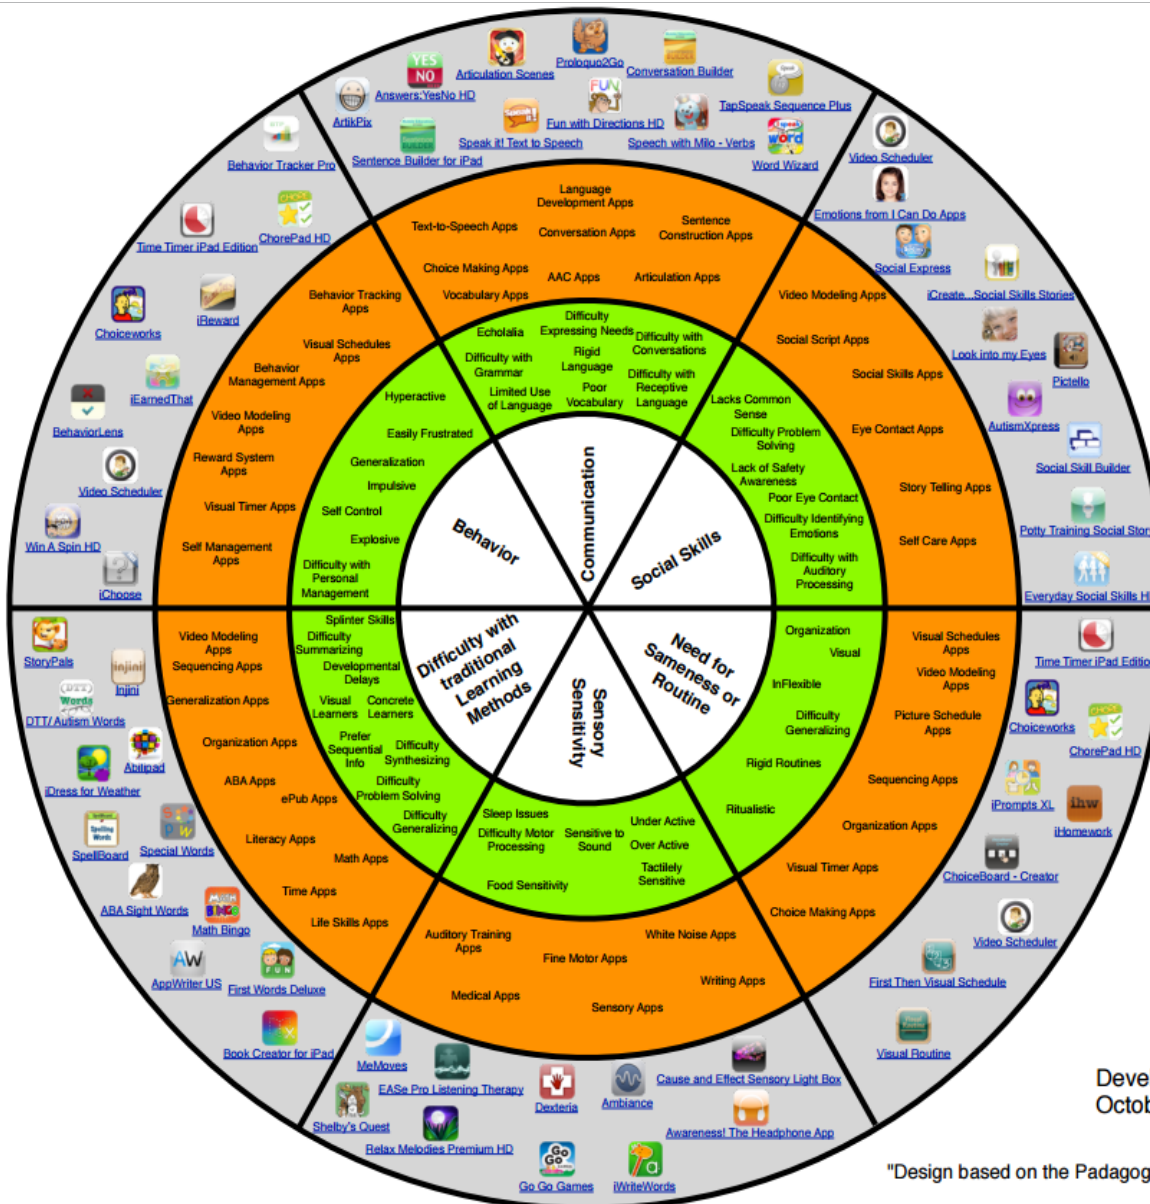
Communication
Social Skills
Need for Sameness or Routine
Sensory Sensitivity
Difficulty with traditional Learning Methods
Behavior

Difficulty Expressing Needs
Echolalia
Difficulty with Grammar
Rigid Language
Difficulty with Conversations
Limited Use of Language
Poor Vocabulary
Difficulty with Receptive Language

Lacks Common Sense
Difficulty Problem Solving
Lack of Safety Awareness
Poor Eye Contact
Difficulty Identifying Emotions
Difficulty with Auditory Processing

Organization
Visual
InFlexible
Difficulty Generalizing
Rigid Routines
Ritualistic

Sleep Issues
Difficulty Motor Processing
Sensitive to Sound
Under Active
Over Active
Tactilely Sensitive
Food Sensitivity

Splinter Skills
Difficulty Summarizing
Developmental Delays
Visual Learners
Concrete Learners
Prefer Sequential Info
Difficulty Synthesizing
Difficulty Problem Solving
Difficulty Generalizing

Hyperactive
Easily Frustrated
Generalization
Impulsive
Self Control
Explosive
Difficulty with Personal Management

Language Development Apps
Text-to-Speech Apps
Conversation Apps
Sentence Construction Apps
Choice Making Apps
AAC Apps
Articulation Apps
Vocabulary Apps

Video Modeling Apps
Social Script Apps
Social Skills Apps
Eye Contact Apps
Story Telling Apps
Self Care Apps

Visual Schedules Apps
Video Modeling Apps
Picture Schedule Apps
Sequencing Apps
Organization Apps
Visual Timer Apps
Choice Making Apps

Auditory Training Apps
White Noise Apps
Fine Motor Apps
Writing Apps
Medical Apps
Sensory Apps

Video Modeling Apps
Sequencing Apps
Generalization Apps
Organization Apps
ABA Apps
ePub Apps
Literacy Apps
Math Apps
Time Apps
Life Skills Apps

Behavior Tracking Apps
Visual Schedules Apps
Behavior Management Apps
Video Modeling Apps
Reward System Apps
Visual Timer Apps
Self Management Apps

YES NO
Articulation Scenes
Proloquo2Go
Conversation Builder
Answers:YesNo HD
FUN
ArtikPix
Fun with Directions HD
TapSpeak Sequence Plus
Speak it! Text to Speech
Speech with Milo - Verbs
Sentence Builder for iPad
Word Wizard
Behavior Tracker Pro
Time Timer iPad Edition
ChorePad HD
Choiceworks
iReward
iEarnedThat
BehaviorLens
Video Scheduler
Win A Spin HD
iChoose

Video Scheduler
Emotions from I Can Do Apps
Social Express
iCreate...Social Skills Stories
Look into my Eyes
Pictello
AutismXpress
Social Skill Builder
Potty Training Social Stor
Everyday Social Skills H

Time Timer iPad Editio
Choiceworks
ChorePad HD
iPrompts XL
ihw
iHomework
ChoiceBoard - Creator
Video Scheduler
First Then Visual Schedule
Visual Routine

MeMoves
EASe Pro Listening Therapy
Dexteria
Ambiance
Cause and Effect Sensory Light Box
Awareness! The Headphone App
Shelby's Quest
Relax Melodies Premium HD
Go Go Games
iWriteWords

StoryPals
Injini
Words
DTT/ Autism Words
Abilipad
iDress for Weather
SpellBoard
Special Words
ABA Sight Words
Math Bingo
AW
AppWriter US
First Words Deluxe
Book Creator for iPad

Deve
Octo

"Design based on the Padagog